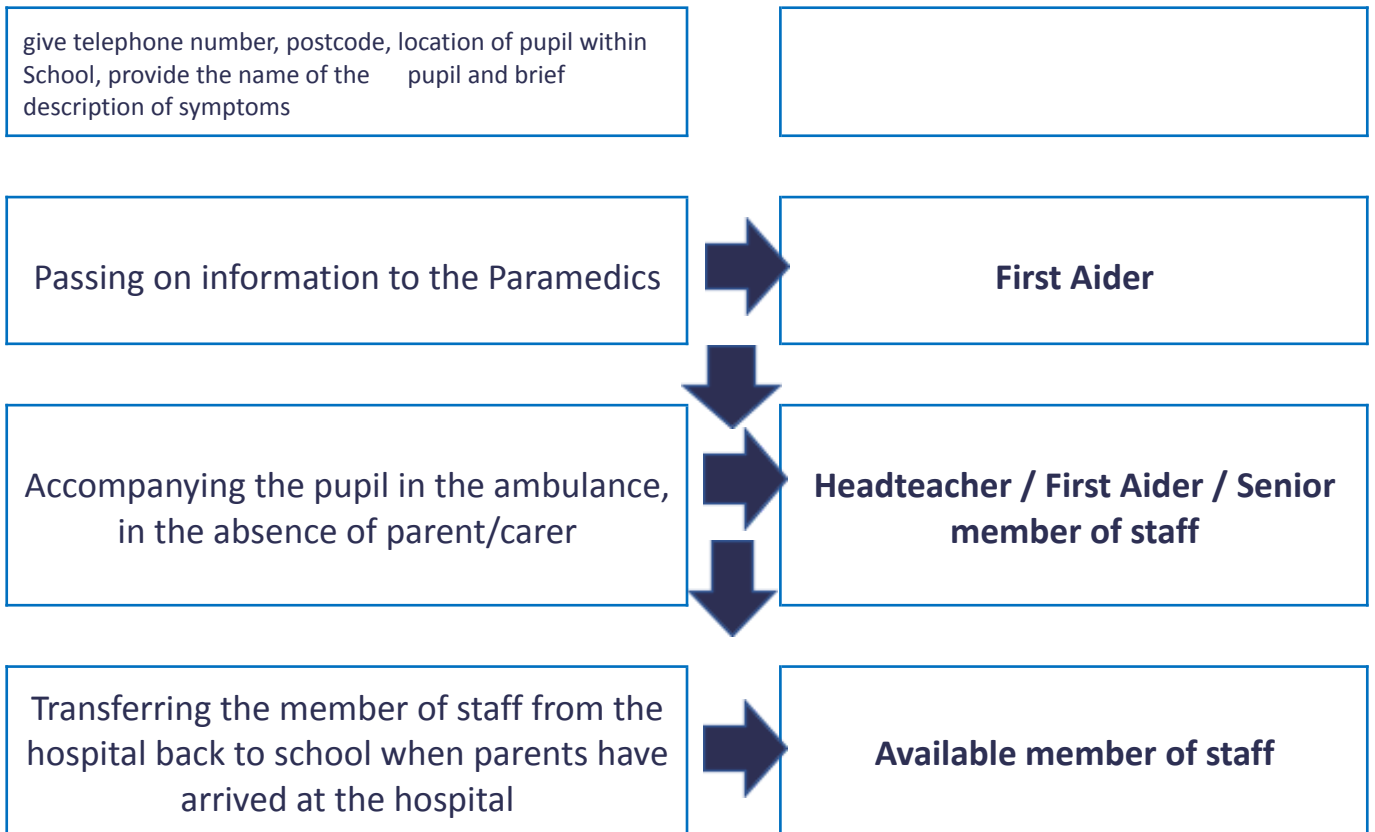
give telephone number, postcode, location of pupil within School, provide the name of the pupil and brief description of symptoms

Passing on information to the Paramedics

**First Aider**

Accompanying the pupil in the ambulance, in the absence of parent/carer

**Headteacher / First Aider / Senior member of staff**

Transferring the member of staff from the hospital back to school when parents have arrived at the hospital

**Available member of staff**